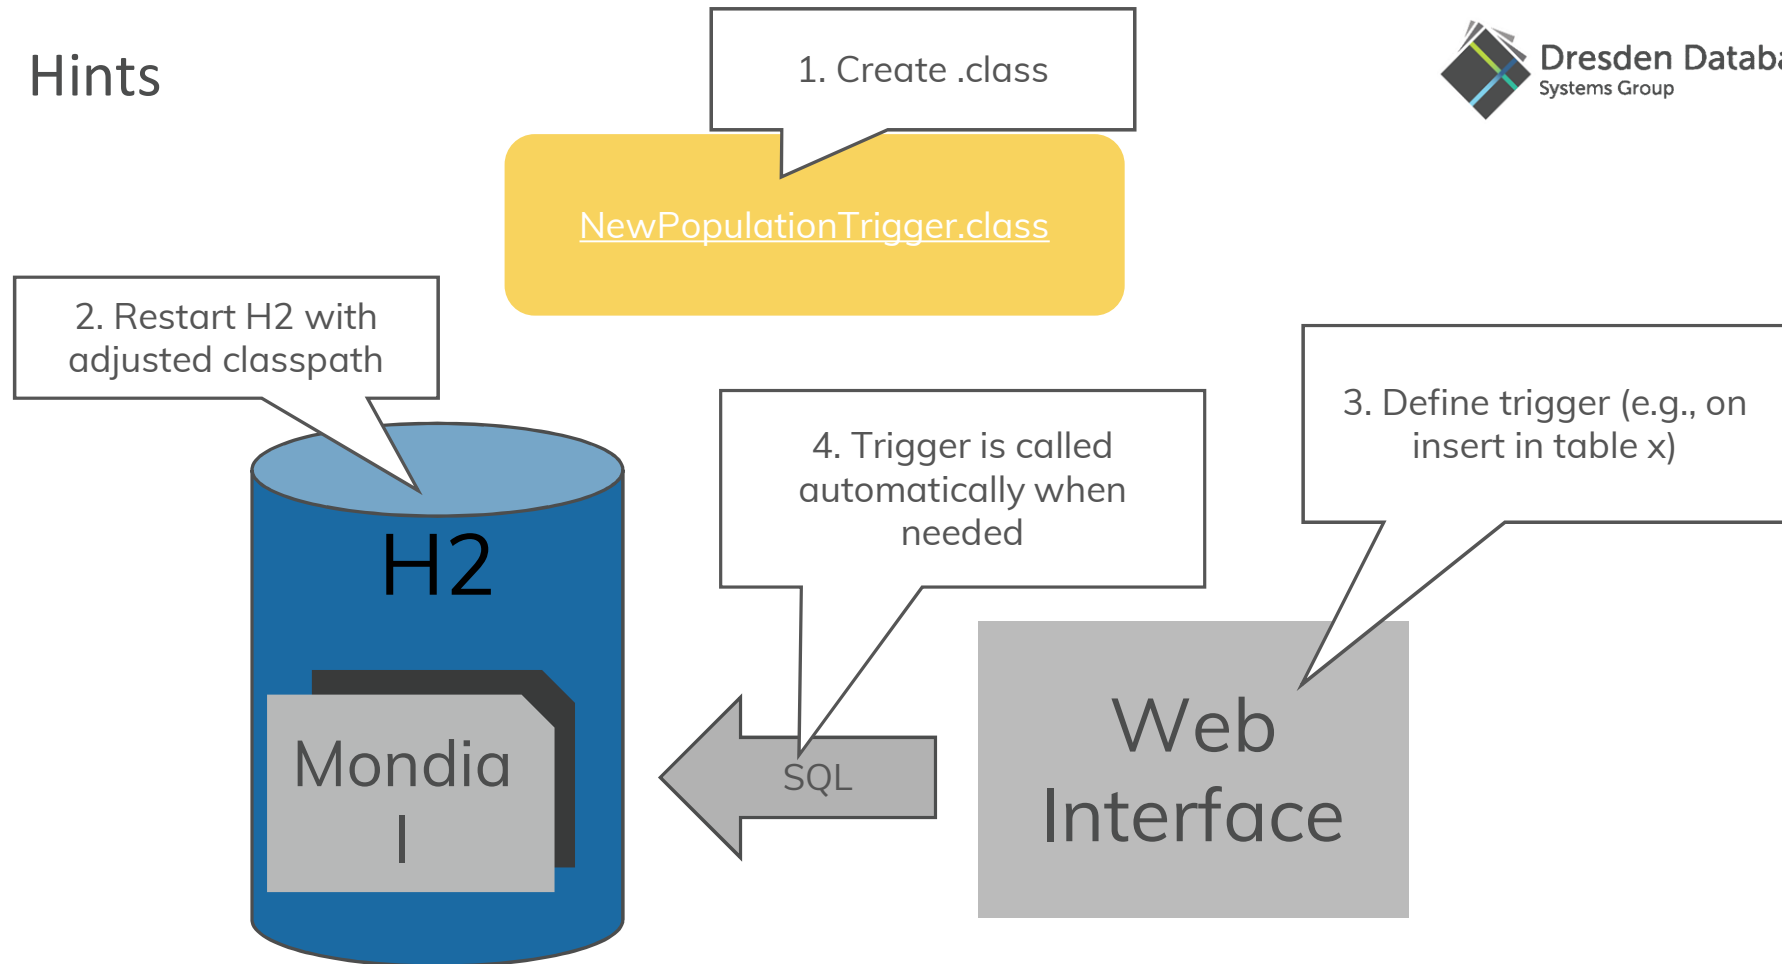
Hints

Dresden Databa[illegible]
Systems Group

1. Create .class

NewPopulationTrigger.class

2. Restart H2 with adjusted classpath

3. Define trigger (e.g., on insert in table x)

4. Trigger is called automatically when needed

H2

Mondia
l

SQL

Web
Interface